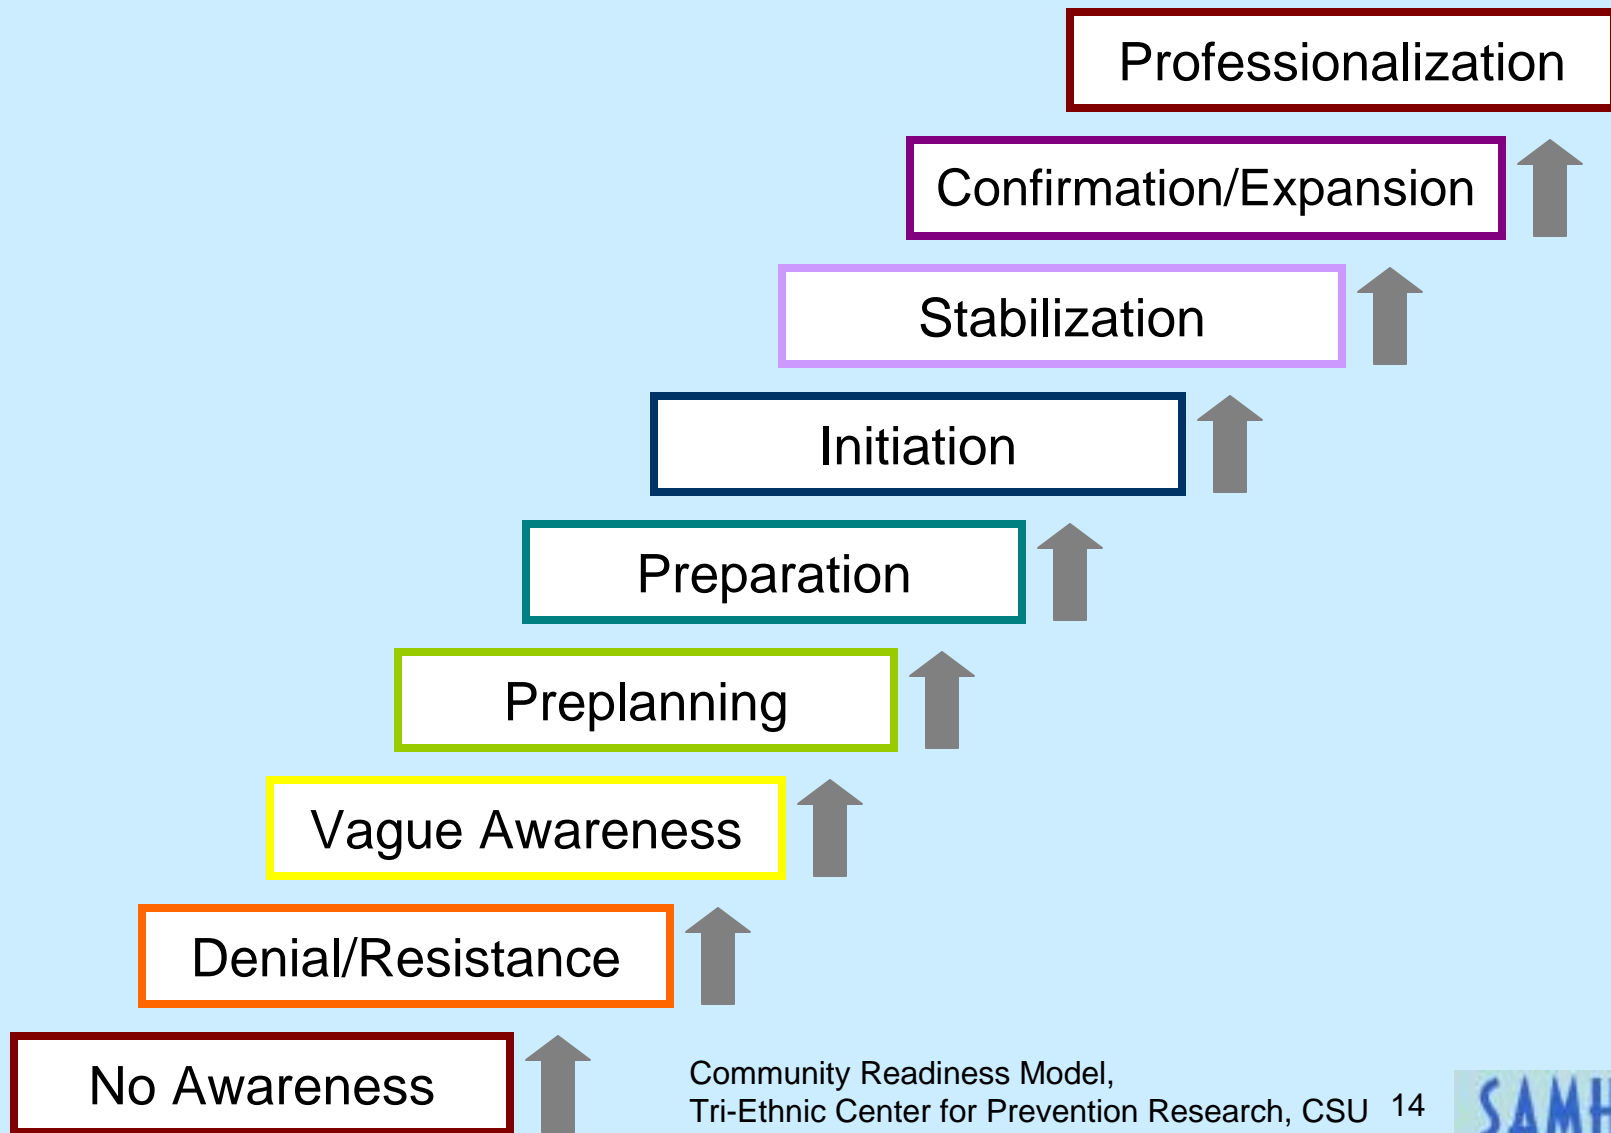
Professionalization

Confirmation/Expansion

Stabilization

Initiation

Preparation

Preplanning

Vague Awareness

Denial/Resistance

No Awareness

Community Readiness Model,
Tri-Ethnic Center for Prevention Research, CSU

14

SAMH